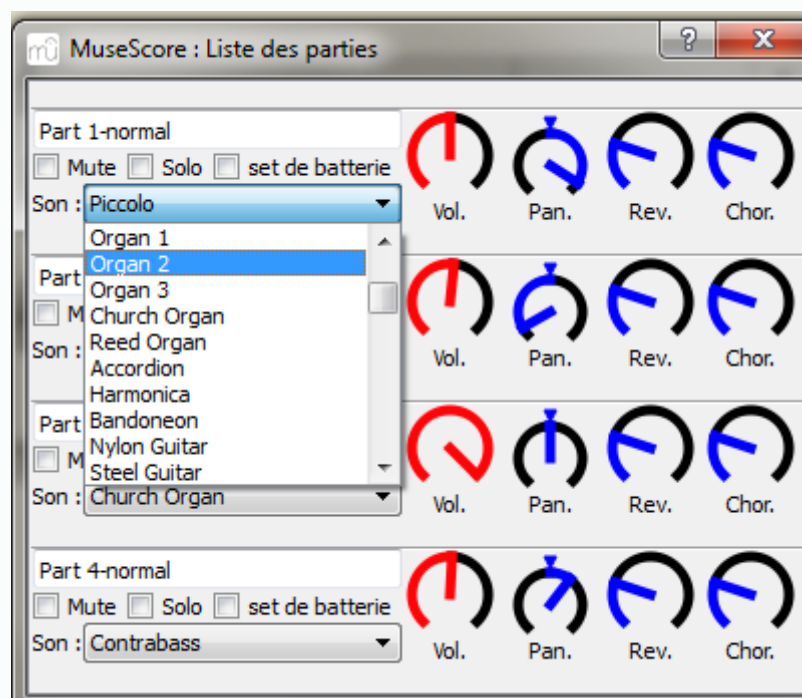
MuseScore : Liste des parties

?

X

Part 1-normal

Mute Solo set de batterie

Son : Piccolo

Vol. Pan. Rev. Chor.

Organ 1
Organ 2
Organ 3
Church Organ
Reed Organ
Accordion
Harmonica
Bandoneon
Nylon Guitar
Steel Guitar

Part

M

Son :

Vol. Pan. Rev. Chor.

Part

M

Son : Church Organ

Vol. Pan. Rev. Chor.

Part 4-normal

Mute Solo set de batterie

Son : Contrabass

Vol. Pan. Rev. Chor.